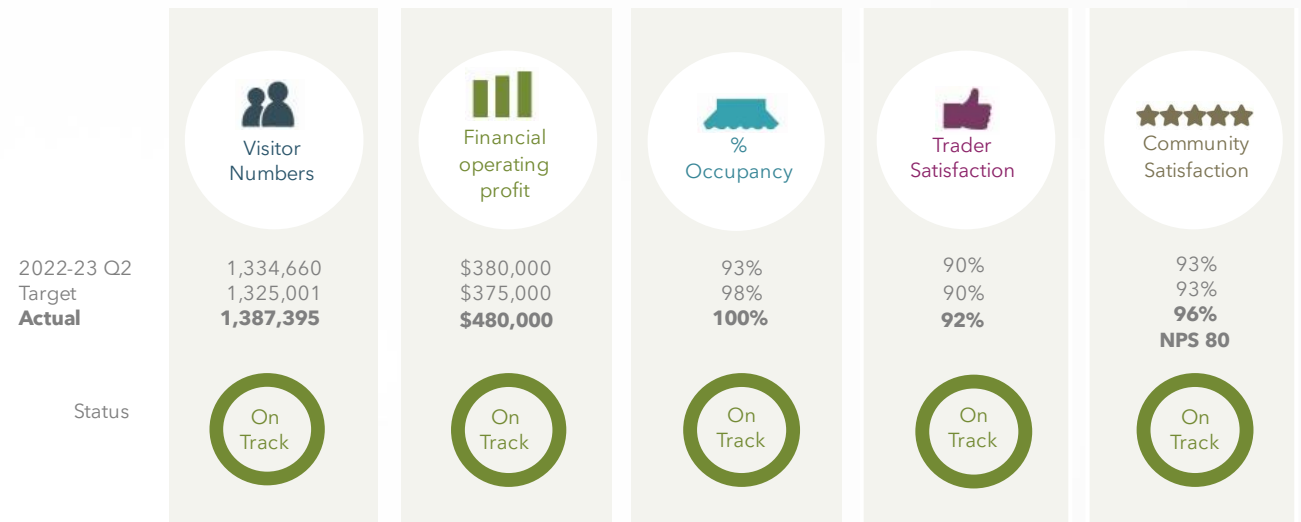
| | Visitor Numbers | Financial operating profit | % Occupancy | Trader Satisfaction | Community Satisfaction |
|---|---|---|---|---|---|
| 2022-23 Q2 | 1,334,660 | \$380,000 | 93% | 90% | 93% |
| Target | 1,325,001 | \$375,000 | 98% | 90% | 93% |
| **Actual** | **1,387,395** | **\$480,000** | **100%** | **92%** | **96%** **NPS 80** |
| Status | On Track | On Track | On Track | On Track | On Track |